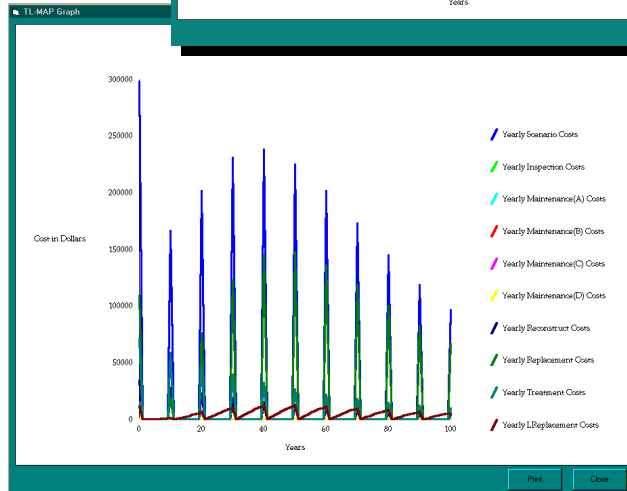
TL-MAP Graph

Years

300000
250000
200000
150000
100000
50000
0

Cost in Dollars

0 20 40 60 80 100

Years

Yearly Scenario Costs
Yearly Inspection Costs
Yearly Maintenance(A) Costs
Yearly Maintenance(B) Costs
Yearly Maintenance(C) Costs
Yearly Maintenance(D) Costs
Yearly Reconstruct Costs
Yearly Replacement Costs
Yearly Treatment Costs
Yearly LReplacement Costs

Print
Close